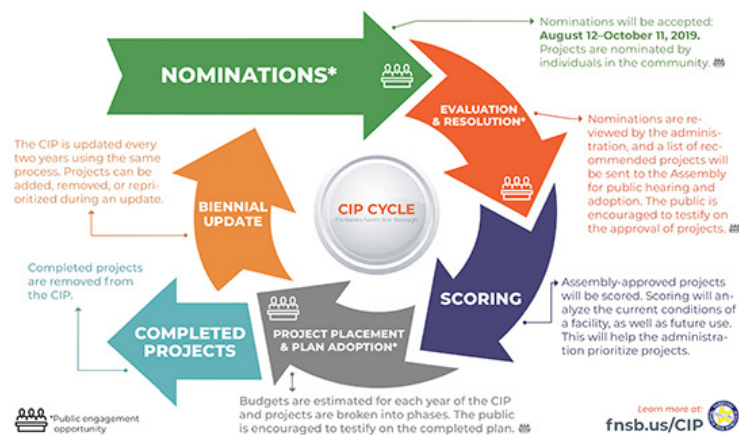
NOMINATIONS*

Nominations will be accepted: **August 12–October 11, 2019.** Projects are nominated by individuals in the community.

EVALUATION & RESOLUTION*

Nominations are reviewed by the administration, and a list of recommended projects will be sent to the Assembly for public hearing and adoption. The public is encouraged to testify on the approval of projects.

The CIP is updated every two years using the same process. Projects can be added, removed, or reprioritized during an update.

BIENNIAL UPDATE

CIP CYCLE
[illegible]

SCORING

Assembly-approved projects will be scored. Scoring will analyze the current conditions of a facility, as well as future use. This will help the administration prioritize projects.

Completed projects are removed from the CIP.

COMPLETED PROJECTS

PROJECT PLACEMENT & PLAN ADOPTION*

Budgets are estimated for each year of the CIP and projects are broken into phases. The public is encouraged to testify on the completed plan.

*Public engagement opportunity

Learn more at:
fnsb.us/CIP